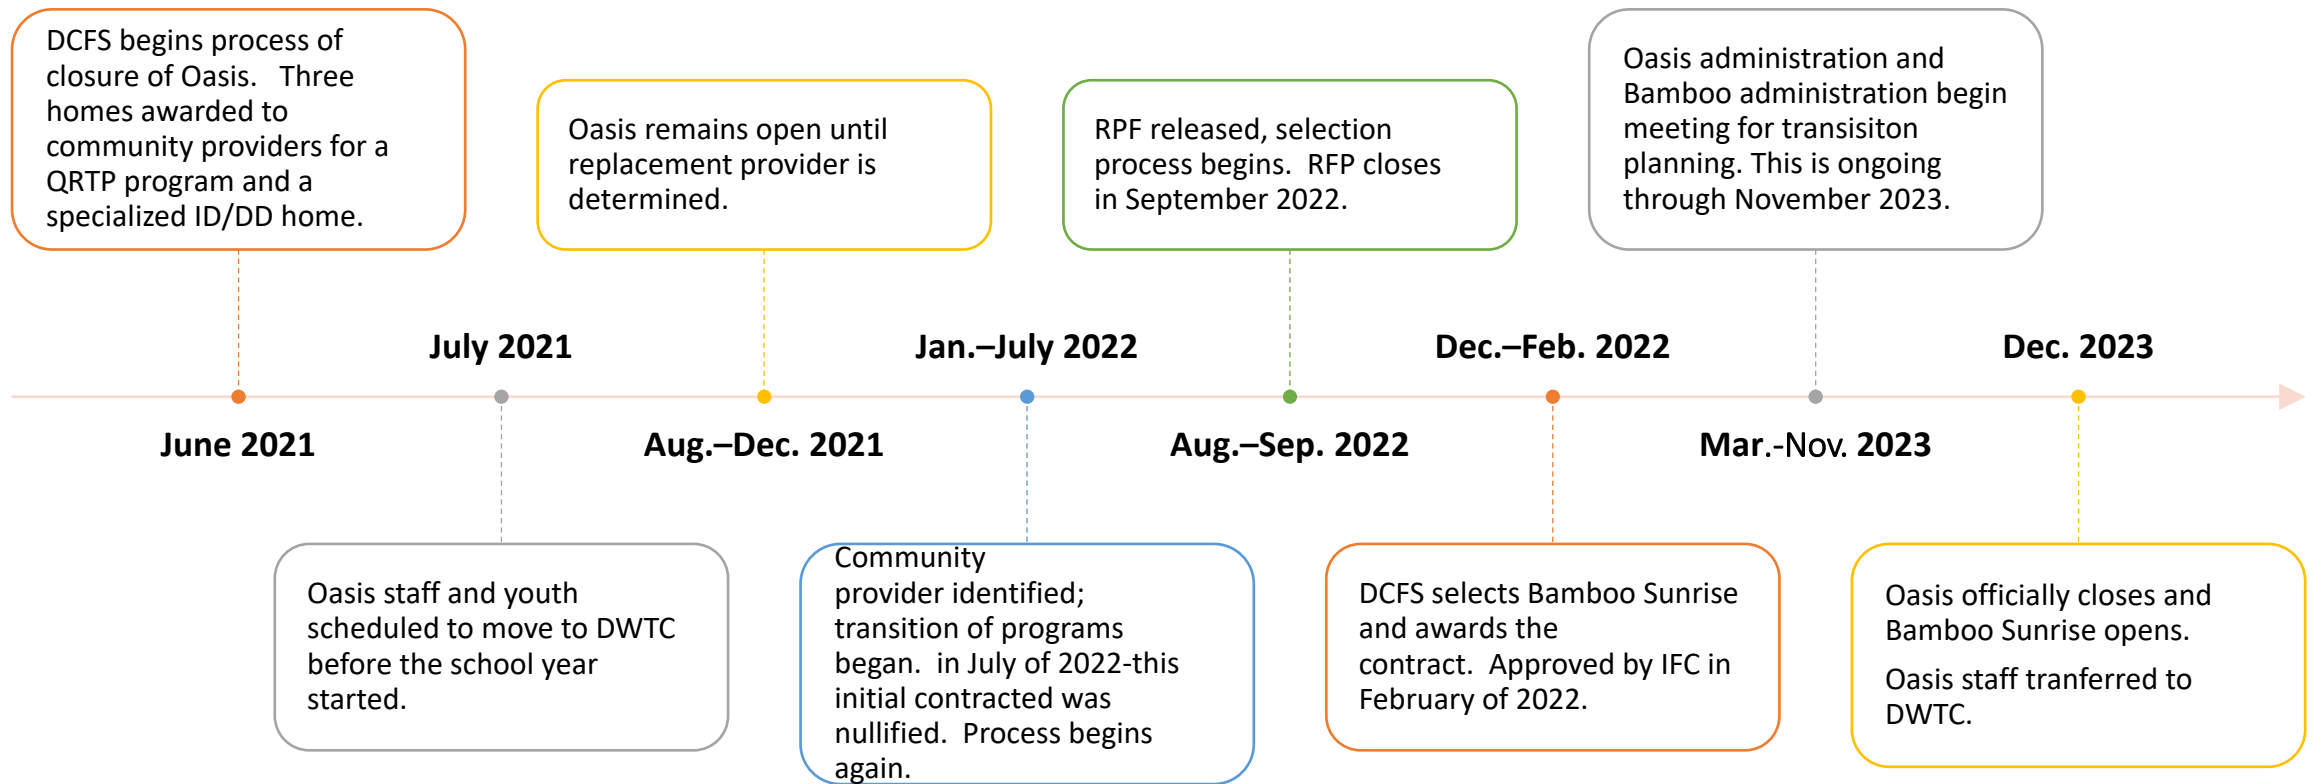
DCFS begins process of closure of Oasis. Three homes awarded to community providers for a QRTP program and a specialized ID/DD home.

June 2021

July 2021

Oasis staff and youth scheduled to move to DWTC before the school year started.

Oasis remains open until replacement provider is determined.

Aug.–Dec. 2021

Jan.–July 2022

Community provider identified; transition of programs began. in July of 2022-this initial contracted was nullified. Process begins again.

RPF released, selection process begins. RFP closes in September 2022.

Aug.–Sep. 2022

Dec.–Feb. 2022

DCFS selects Bamboo Sunrise and awards the contract. Approved by IFC in February of 2022.

Oasis administration and Bamboo administration begin meeting for transisiton planning. This is ongoing through November 2023.

Mar.-Nov. 2023

Dec. 2023

Oasis officially closes and Bamboo Sunrise opens.

Oasis staff tranferred to DWTC.